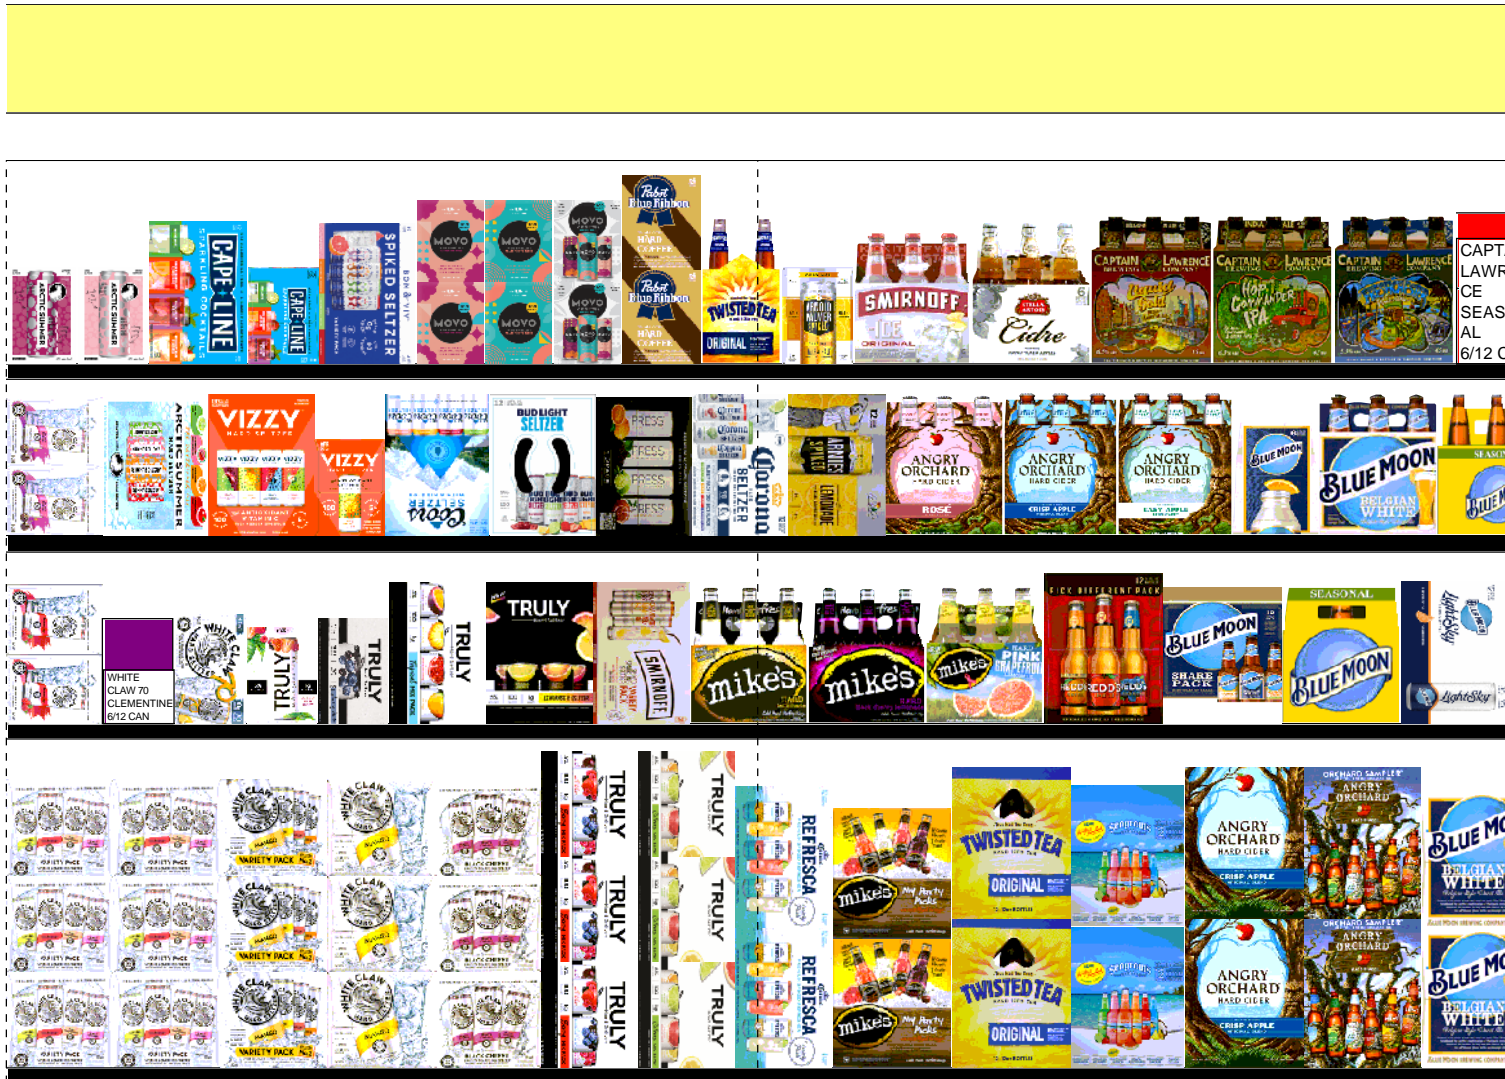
ARCTIC SUMMER
ARCTIC SUMMER
CAPE LINE SPARKLING COCKTAILS
CAPE LINE
SPIKED SELTZER
MOVO
MOVO
MOVO
MOVO
MOVO
MOVO
Pabst Blue Ribbon HARD COFFEE
Pabst Blue Ribbon HARD COFFEE
TWISTED TEA ORIGINAL
SMIRNOFF ICE ORIGINAL
Cidre
CAPTAIN LAWRENCE
CAPTAIN LAWRENCE Hop Commander IPA
CAPTAIN LAWRENCE
CAPT. LAWR CE SEAS AL 6/12 C

ARCTIC SUMMER
VIZZY
VIZZY
Coors SELTZER
BUD LIGHT SELTZER
PRESS
PRESS
PRESS
PRESS
Corona
Corona SELTZER
LEMONADE
ANGRY ORCHARD HARD CIDER ROSÉ
ANGRY ORCHARD HARD CIDER CRISP APPLE
ANGRY ORCHARD HARD CIDER EASY APPLE
BLUE MOON
BLUE MOON BELGIAN WHITE
SEASON
BLUE M

WHITE CLAW 70 CLEMENTINE 6/12 CAN
WHITE CLAW
TRULY
TRULY
TRULY
TRULY
SMIRNOFF
mike's
mike's
mike's PINK GRAPEFRUIT
PICK DIFFERENT PACK
BLUE MOON SHARE PACK
SEASONAL
BLUE MOON
LightSky
LightSky

VARIETY PACK
VARIETY PACK
WHITE CLAW VARIETY PACK
WHITE CLAW
BLACK CHERRY
VARIETY PACK
VARIETY PACK
WHITE CLAW VARIETY PACK
WHITE CLAW
BLACK CHERRY
VARIETY PACK
VARIETY PACK
WHITE CLAW VARIETY PACK
WHITE CLAW
BLACK CHERRY
TRULY
TRULY
TRULY
TRULY
TRULY
TRULY
REFRESCA
REFRESCA
mike's Party Pack
mike's Party Pack
TWISTED TEA ORIGINAL
TWISTED TEA ORIGINAL
Seagram's
Seagram's
ANGRY ORCHARD HARD CIDER CRISP APPLE
ORCHARD SAMPLER ANGRY ORCHARD
ANGRY ORCHARD HARD CIDER CRISP APPLE
ORCHARD SAMPLER ANGRY ORCHARD
BLUE MO BELGIAN WHITE
BLUE MO BELGIAN WHITE